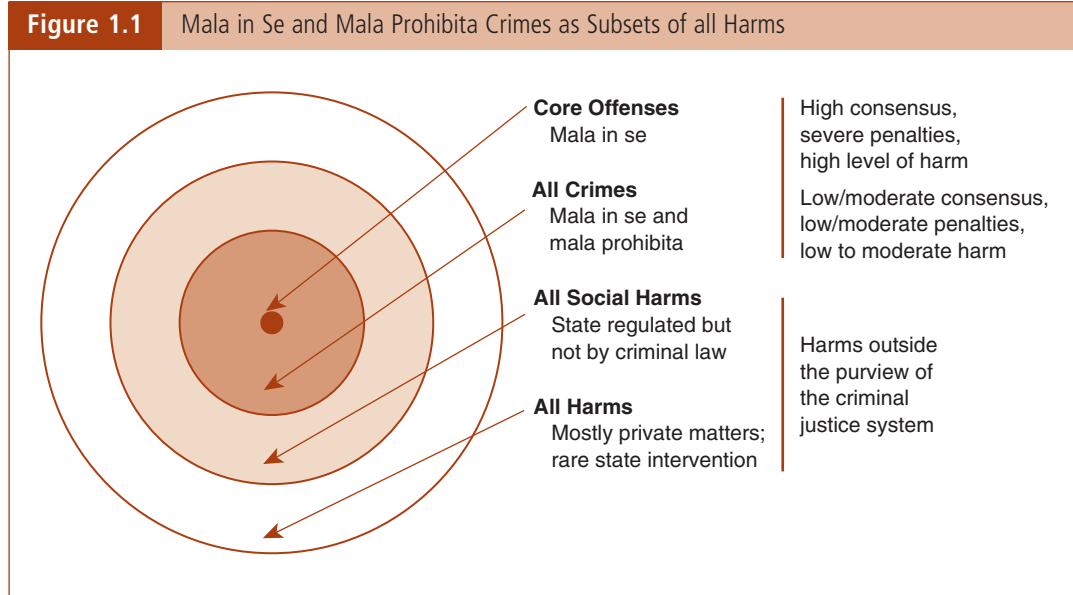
Figure 1.1 Mala in Se and Mala Prohibita Crimes as Subsets of all Harms

Core Offenses
Mala in se

All Crimes
Mala in se and mala prohibita

All Social Harms
State regulated but not by criminal law

All Harms
Mostly private matters; rare state intervention

High consensus, severe penalties, high level of harm

Low/moderate consensus, low/moderate penalties, low to moderate harm

Harms outside the purview of the criminal justice system